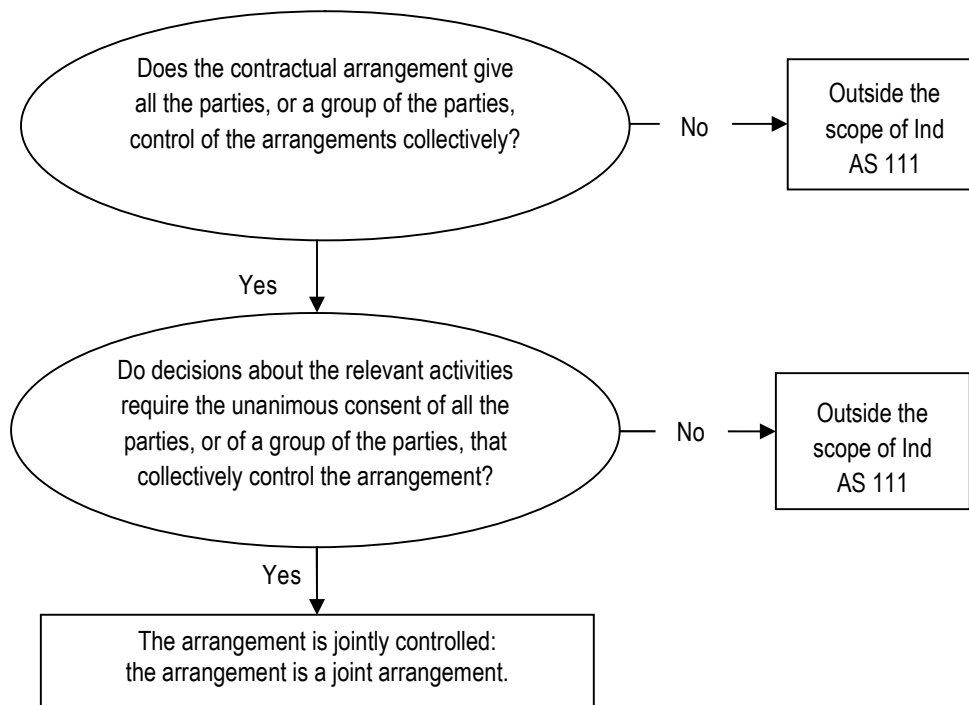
Does the contractual arrangement give all the parties, or a group of the parties, control of the arrangements collectively?

No

Outside the scope of Ind AS 111

Yes

Do decisions about the relevant activities require the unanimous consent of all the parties, or of a group of the parties, that collectively control the arrangement?

No

Outside the scope of Ind AS 111

Yes

The arrangement is jointly controlled: the arrangement is a joint arrangement.